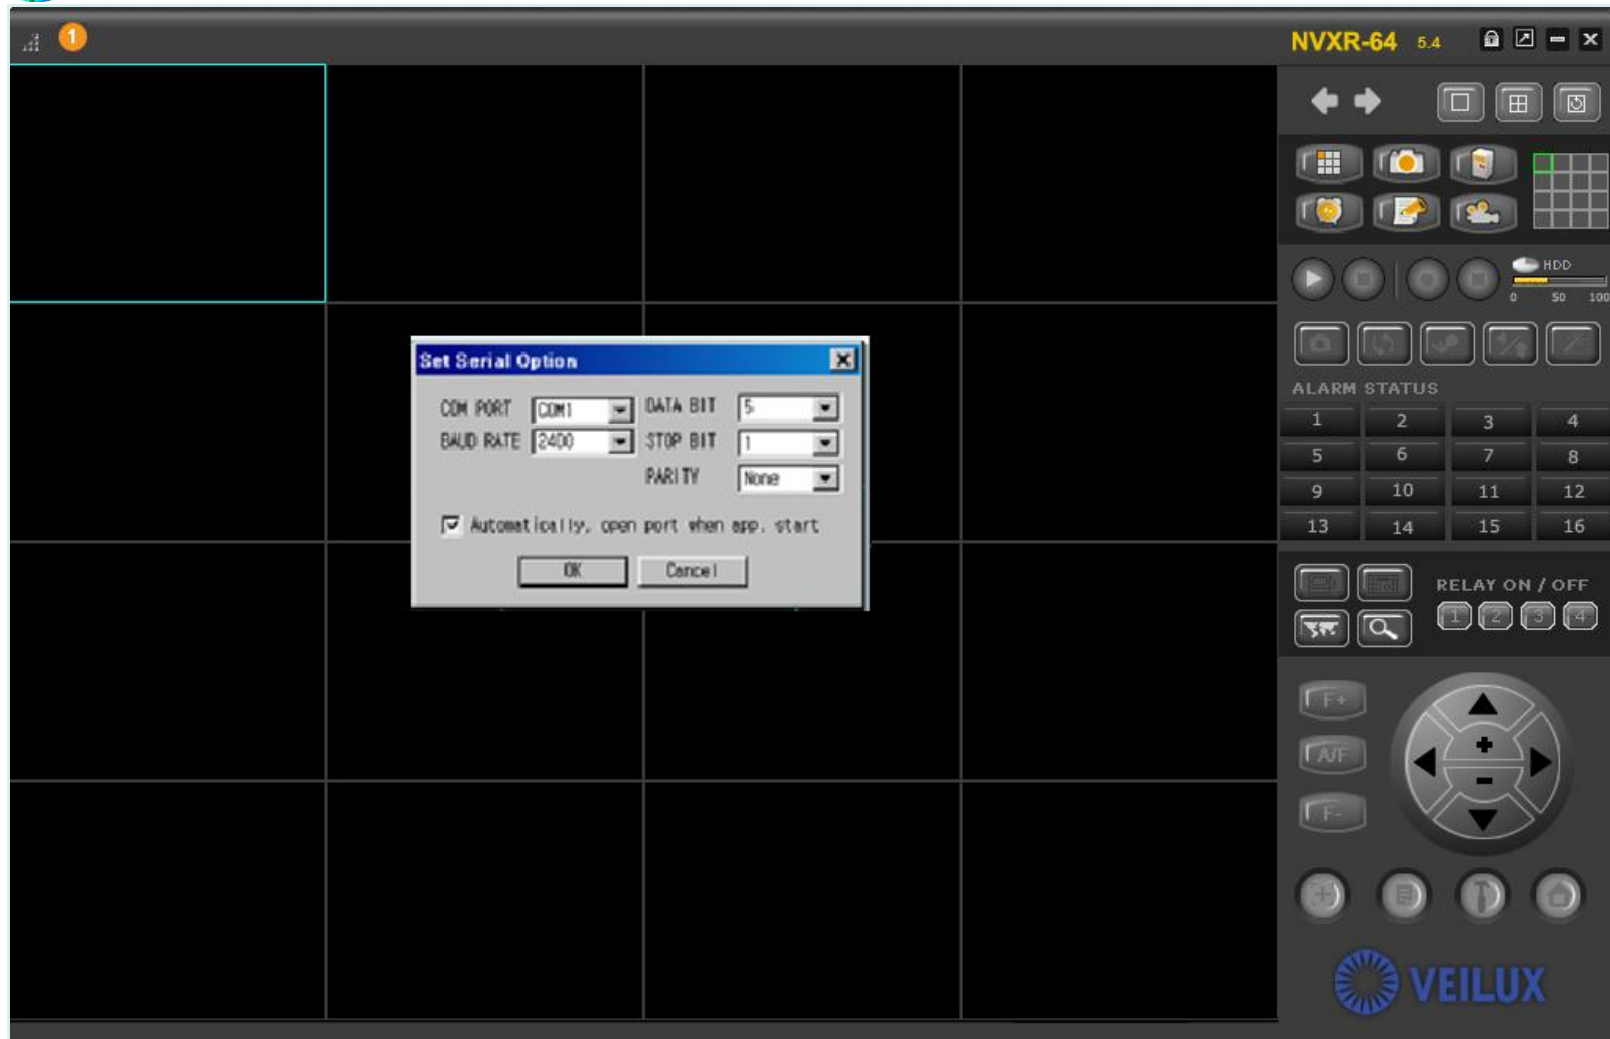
1

NVXR-64 5.4

Set Serial Option

COM PORT COM1
BAUD RATE 2400
DATA BIT 5
STOP BIT 1
PARITY None

Automatically, open port when app. start

OK Cancel

HDD
0 50 100

ALARM STATUS

| 1 | 2 | 3 | 4 |
|---|---|---|---|
| 5 | 6 | 7 | 8 |
| 9 | 10 | 11 | 12 |
| 13 | 14 | 15 | 16 |

RELAY ON / OFF
1 2 3 4

F+
A/F
F-

VEILUX